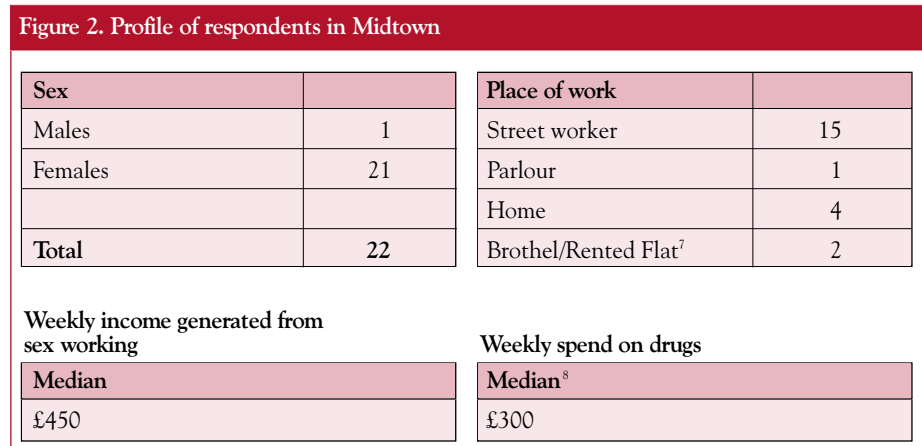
Figure 2. Profile of respondents in Midtown

| Sex | |
|---|---|
| Males | 1 |
| Females | 21 |
| | |
| Total | 22 |

| Place of work | |
|---|---|
| Street worker | 15 |
| Parlour | 1 |
| Home | 4 |
| Brothel/Rented Flat$^7$ | 2 |

Weekly income generated from sex working

| Median |
|---|
| £450 |

Weekly spend on drugs

| Median$^8$ |
|---|
| £300 |